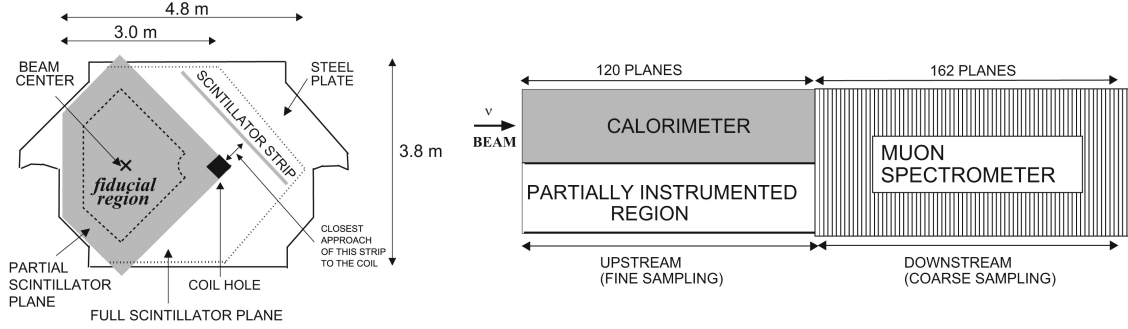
4.8 m
3.0 m
BEAM CENTER
SCINTILLATOR STRIP
STEEL PLATE
3.8 m
fiducial region
CLOSEST APPROACH OF THIS STRIP TO THE COIL
PARTIAL SCINTILLATOR PLANE
COIL HOLE
FULL SCINTILLATOR PLANE

120 PLANES
162 PLANES
ν
BEAM
CALORIMETER
MUON SPECTROMETER
PARTIALLY INSTRUMENTED REGION
UPSTREAM (FINE SAMPLING)
DOWNSTREAM (COARSE SAMPLING)